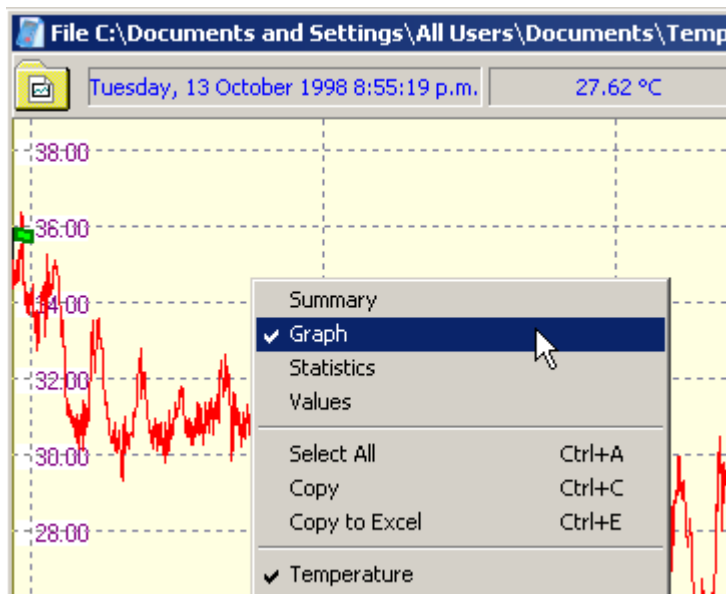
File C:\Documents and Settings\All Users\Documents\Temp

Tuesday, 13 October 1998 8:55:19 p.m.

27.62 °C

38:00
36:00
34:00
32:00
30:00
28:00

Summary
✔ Graph
Statistics
Values

Select All Ctrl+A
Copy Ctrl+C
Copy to Excel Ctrl+E

✔ Temperature